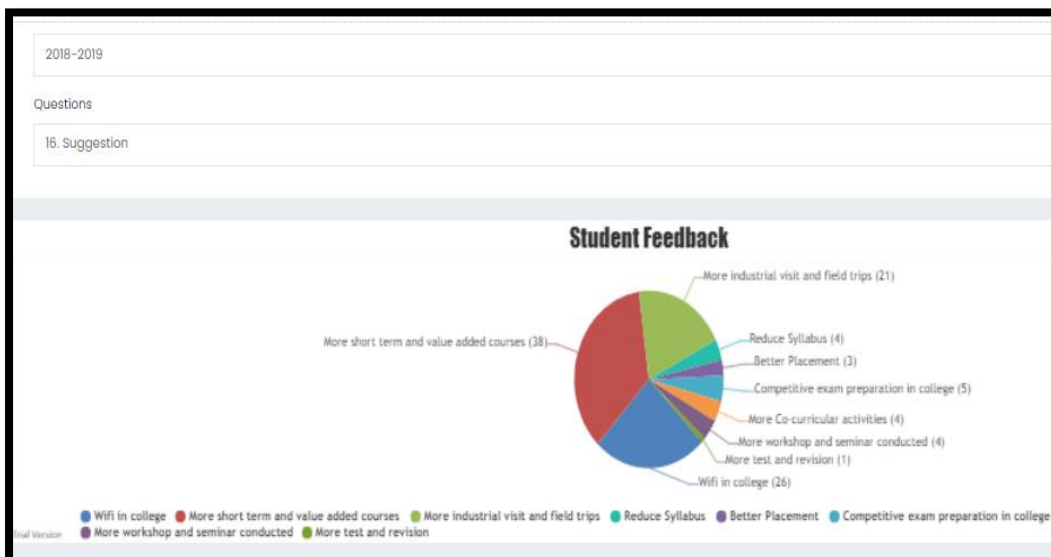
2018-2019

Questions

16. Suggestion

Student Feedback

More industrial visit and field trips (21)
More short term and value added courses (38)
Reduce Syllabus (4)
Better Placement (3)
Competitive exam preparation in college (5)
More Co-curricular activities (4)
More workshop and seminar conducted (4)
More test and revision (1)
Wifi in college (26)

Wifi in college  More short term and value added courses  More industrial visit and field trips  Reduce Syllabus  Better Placement  Competitive exam preparation in college
rial Version  More workshop and seminar conducted  More test and revision